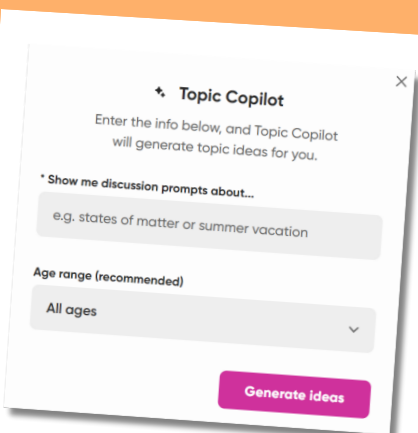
Topic Copilot

Enter the info below, and Topic Copilot will generate topic ideas for you.

* Show me discussion prompts about...

e.g. states of matter or summer vacation

Age range (recommended)

All ages

Generate ideas